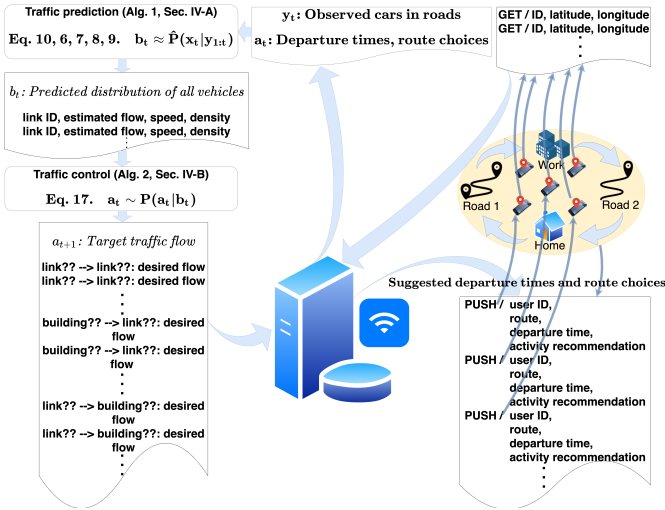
Traffic prediction (Alg. 1, Sec. IV-A)

Eq. 10, 6, 7, 8, 9. $\mathbf{b_t} \approx \hat{\mathbf{P}}(\mathbf{x_t}|\mathbf{y_{1:t}})$

$\mathbf{y_t}$: Observed cars in roads

$\mathbf{a_t}$: Departure times, route choices

GET / ID, latitude, longitude
GET / ID, latitude, longitude
⋮

$b_t$: Predicted distribution of all vehicles

link ID, estimated flow, speed, density
link ID, estimated flow, speed, density
⋮

Traffic control (Alg. 2, Sec. IV-B)

Eq. 17. $\mathbf{a_t} \sim \mathbf{P}(\mathbf{a_t}|\mathbf{b_t})$

Work

Road 1

Road 2

Home

$a_{t+1}$: Target traffic flow

link?? --> link??: desired flow
link?? --> link??: desired flow
⋮
building?? --> link??: desired flow
building?? --> link??: desired flow
⋮
link?? --> building??: desired flow
link?? --> building??: desired flow
⋮

Suggested departure times and route choices

PUSH / user ID, route, departure time, activity recommendation
PUSH / user ID, route, departure time, activity recommendation
PUSH / user ID, route, departure time, activity recommendation
⋮